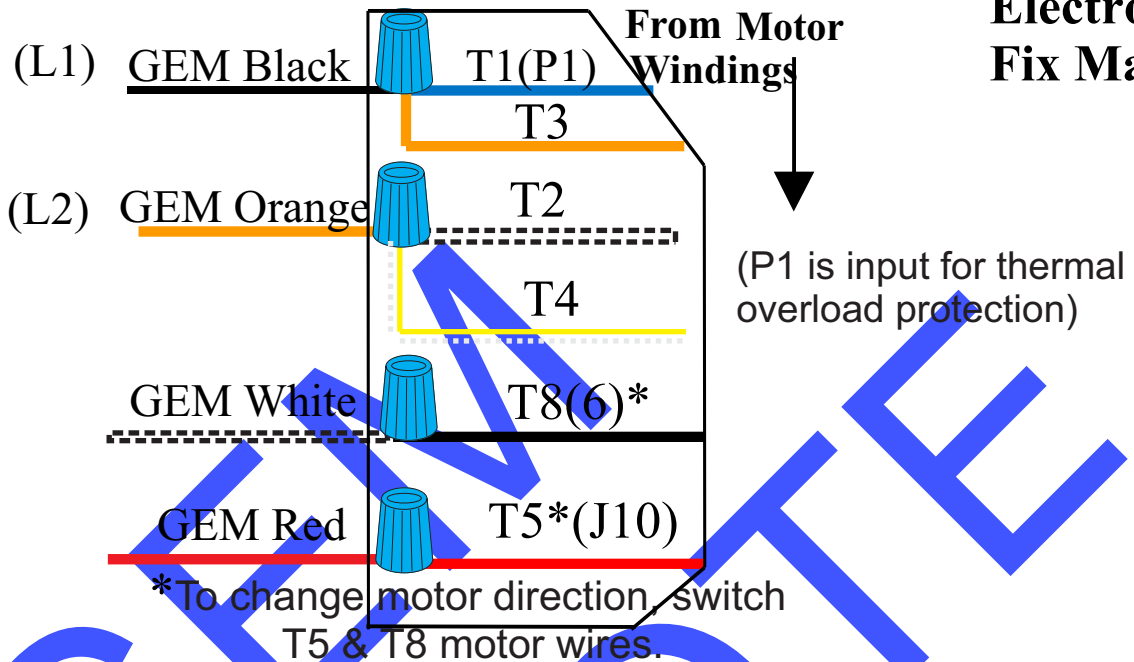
Electr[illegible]
Fix Ma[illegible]

From Motor Windings

(L1) GEM Black T1(P1)
T3
(L2) GEM Orange T2
T4
GEM White T8(6)*
GEM Red T5*(J10)

(P1 is input for thermal overload protection)

*To change motor direction, switch T5 & T8 motor wires.

GEM OTE